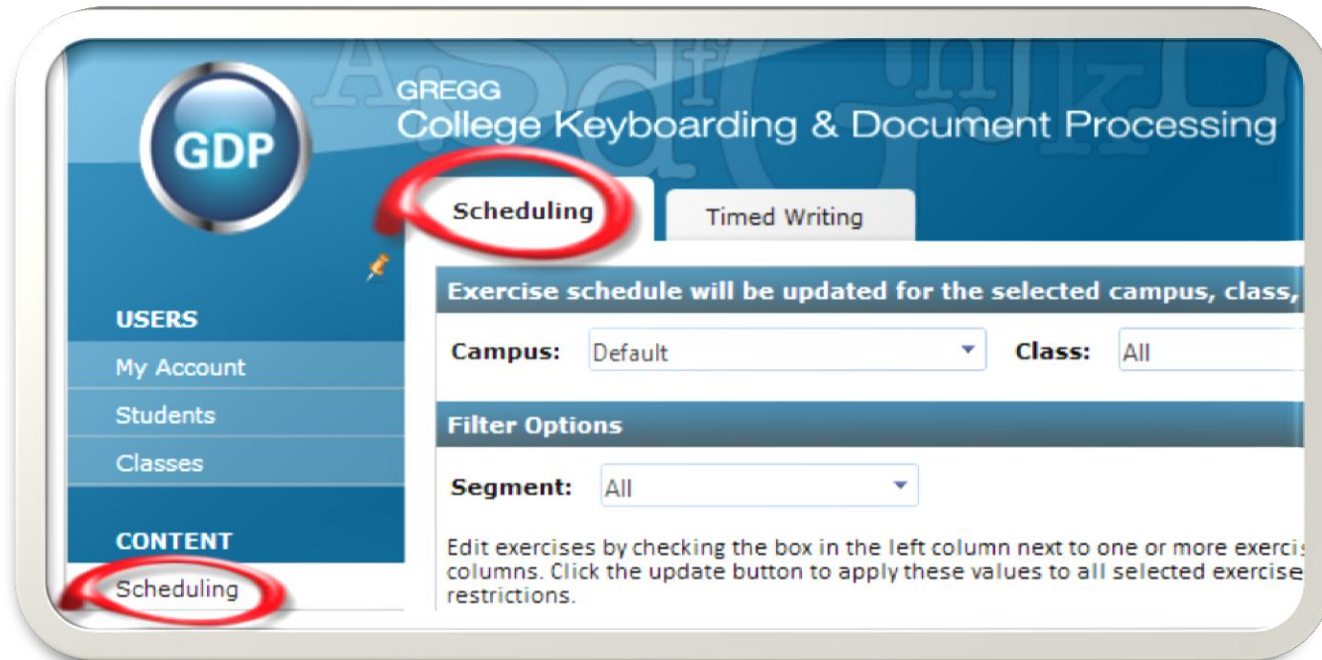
GDP

GREGG
College Keyboarding & Document Processing

Scheduling

Timed Writing

USERS

My Account

Students

Classes

CONTENT

Scheduling

Exercise schedule will be updated for the selected campus, class,

Campus: Default

Class: All

Filter Options

Segment: All

Edit exercises by checking the box in the left column next to one or more exercis columns. Click the update button to apply these values to all selected exercise restrictions.